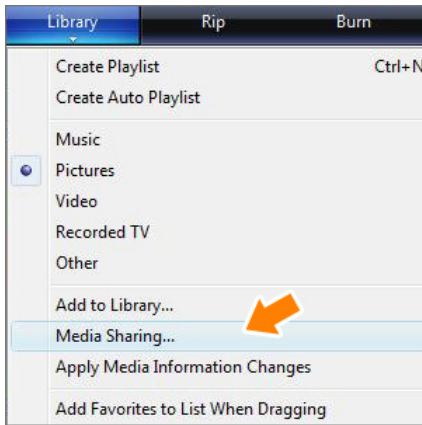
Library Rip Burn

Create Playlist Ctrl+N
Create Auto Playlist

Music
Pictures
Video
Recorded TV
Other

Add to Library...
Media Sharing...
Apply Media Information Changes

Add Favorites to List When Dragging